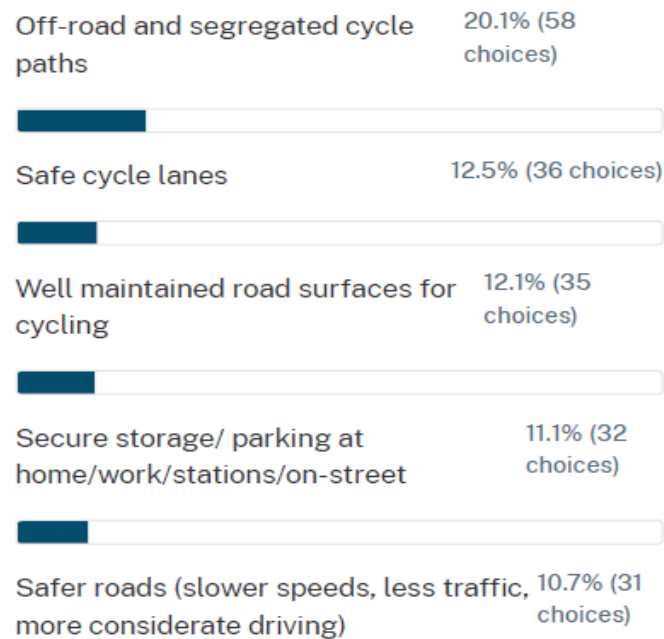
Off-road and segregated cycle paths
20.1% (58 choices)

Safe cycle lanes
12.5% (36 choices)

Well maintained road surfaces for cycling
12.1% (35 choices)

Secure storage/ parking at home/work/stations/on-street
11.1% (32 choices)

Safer roads (slower speeds, less traffic, more considerate driving)
10.7% (31 choices)